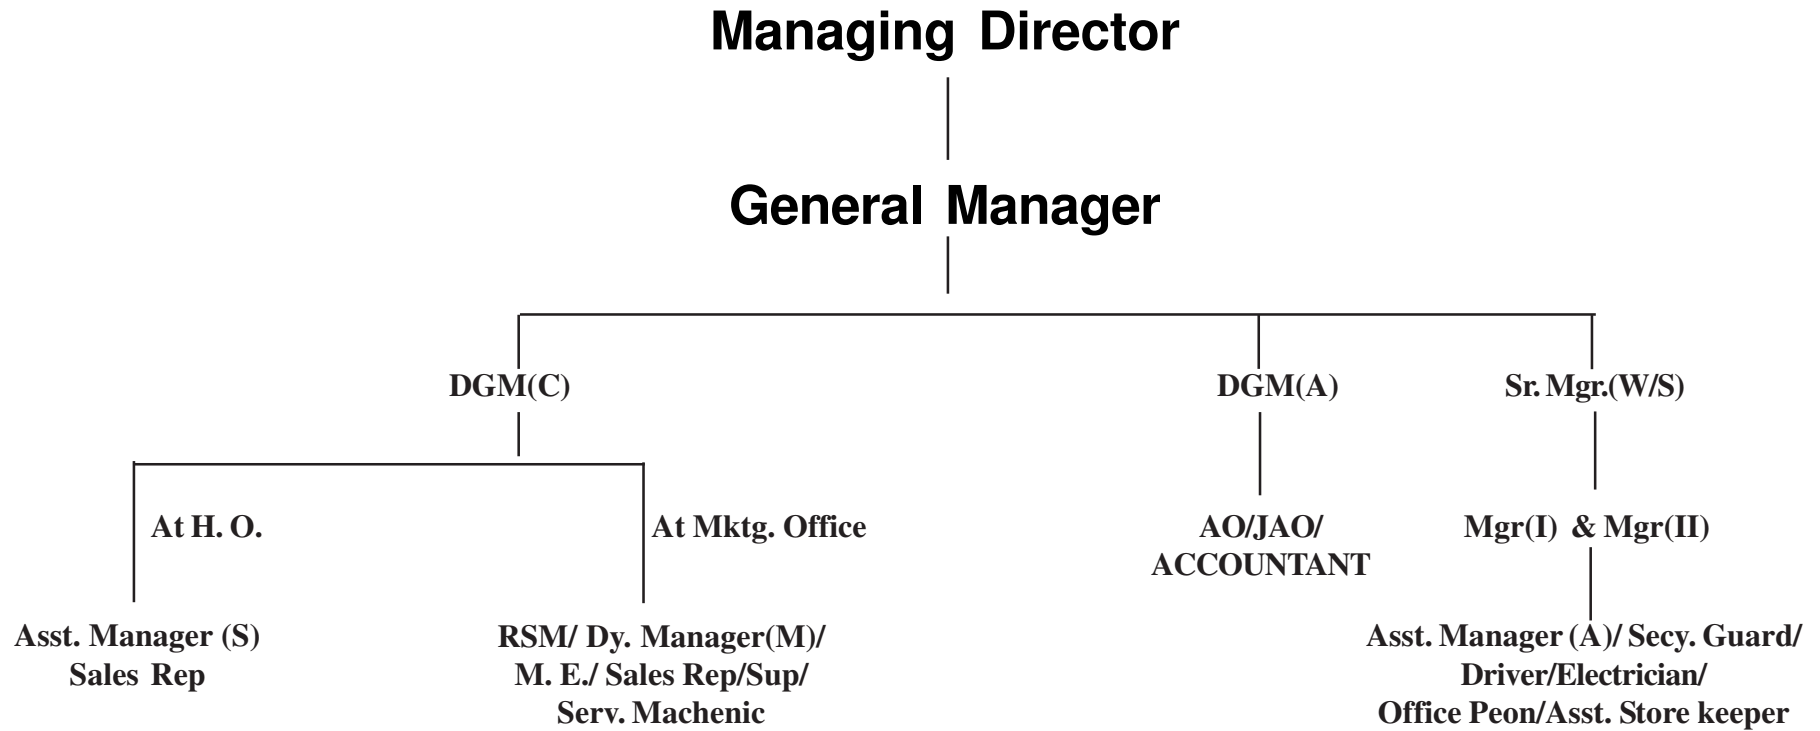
Managing Director

General Manager

DGM(C)

DGM(A)

Sr. Mgr.(W/S)

At H. O.

At Mktg. Office

AO/JAO/ ACCOUNTANT

Mgr(I) & Mgr(II)

Asst. Manager (S) Sales Rep

RSM/ Dy. Manager(M)/ M. E./ Sales Rep/Sup/ Serv. Machenic

Asst. Manager (A)/ Secy. Guard/ Driver/Electrician/ Office Peon/Asst. Store keeper